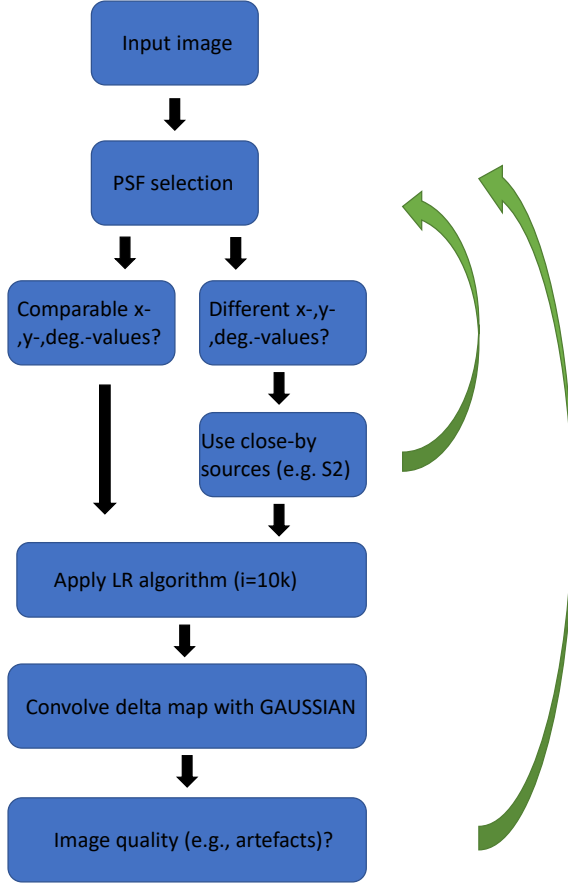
Input image

PSF selection

Comparable x-,y-,deg.-values?

Different x-,y-,deg.-values?

Use close-by sources (e.g. S2)

Apply LR algorithm (i=10k)

Convolve delta map with GAUSSIAN

Image quality (e.g., artefacts)?